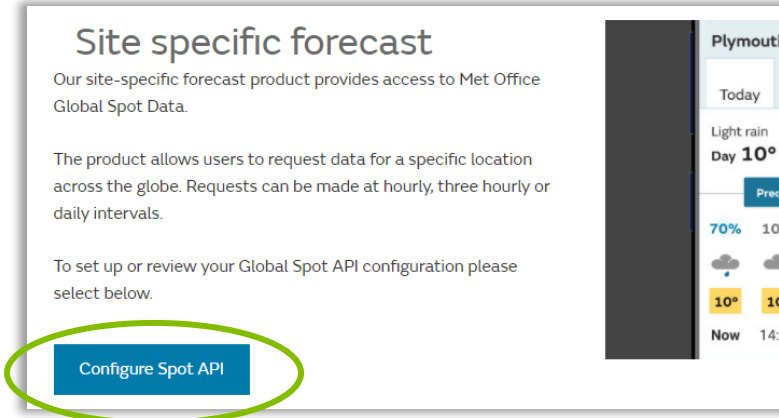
Site specific forecast

Our site-specific forecast product provides access to Met Office Global Spot Data.

The product allows users to request data for a specific location across the globe. Requests can be made at hourly, three hourly or daily intervals.

To set up or review your Global Spot API configuration please select below.

Configure Spot API

Plymouth

Today

Light rain

Day 10°

Prec

70% 10

10° 10

Now 14: